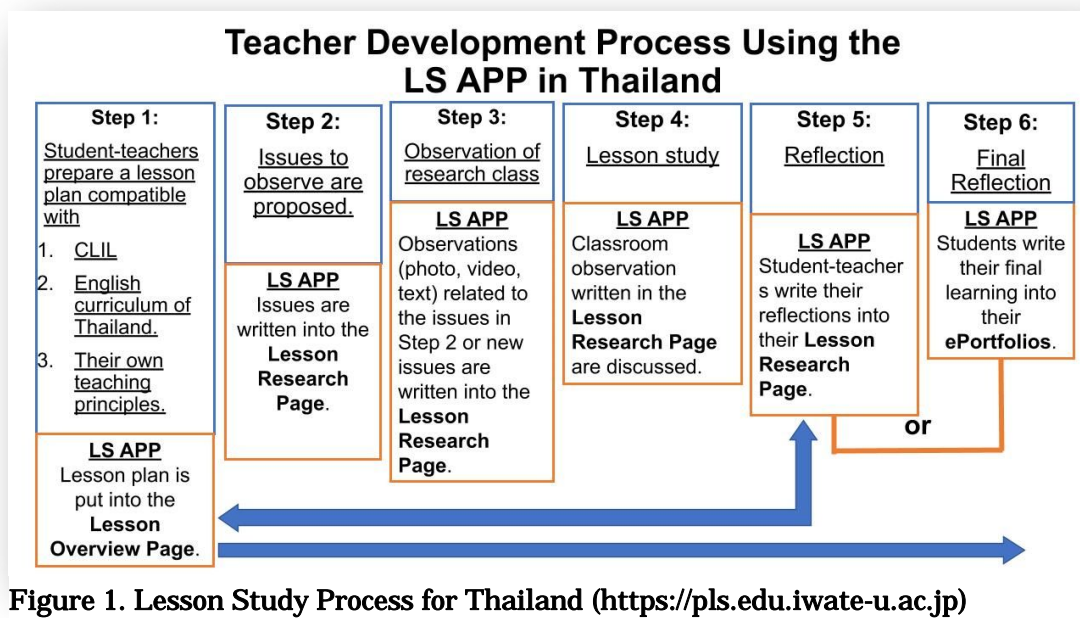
Teacher Development Process Using the LS APP in Thailand

Step 1:
Student-teachers prepare a lesson plan compatible with
1. CLIL
2. English curriculum of Thailand.
3. Their own teaching principles.

LS APP
Lesson plan is put into the Lesson Overview Page.

Step 2:
Issues to observe are proposed.

LS APP
Issues are written into the Lesson Research Page.

Step 3:
Observation of research class

LS APP
Observations (photo, video, text) related to the issues in Step 2 or new issues are written into the Lesson Research Page.

Step 4:
Lesson study

LS APP
Classroom observation written in the Lesson Research Page are discussed.

Step 5:
Reflection

LS APP
Student-teachers write their reflections into their Lesson Research Page.

Step 6:
Final Reflection

LS APP
Students write their final learning into their ePortfolios.

or

Figure 1. Lesson Study Process for Thailand (https://pls.edu.iwate-u.ac.jp)